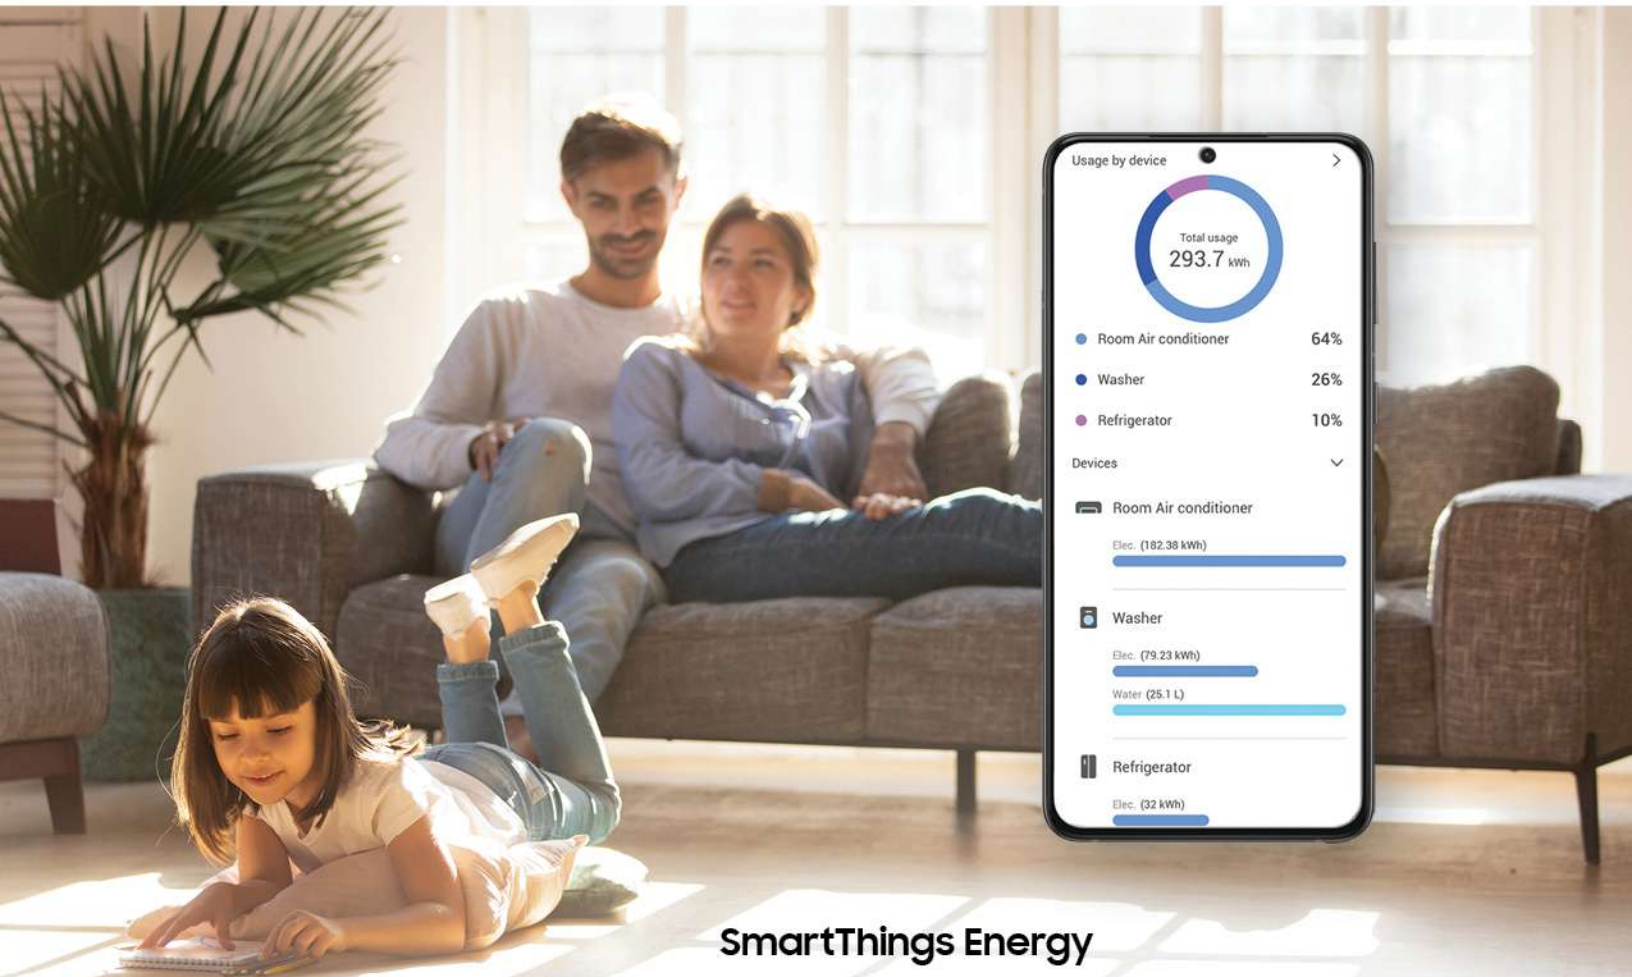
Usage by device

Total usage
293.7 kWh

Room Air conditioner 64%
Washer 26%
Refrigerator 10%

Devices

Room Air conditioner
Elec. (182.38 kWh)

Washer
Elec. (79.23 kWh)
Water (25.1 L)

Refrigerator
Elec. (32 kWh)

SmartThings Energy